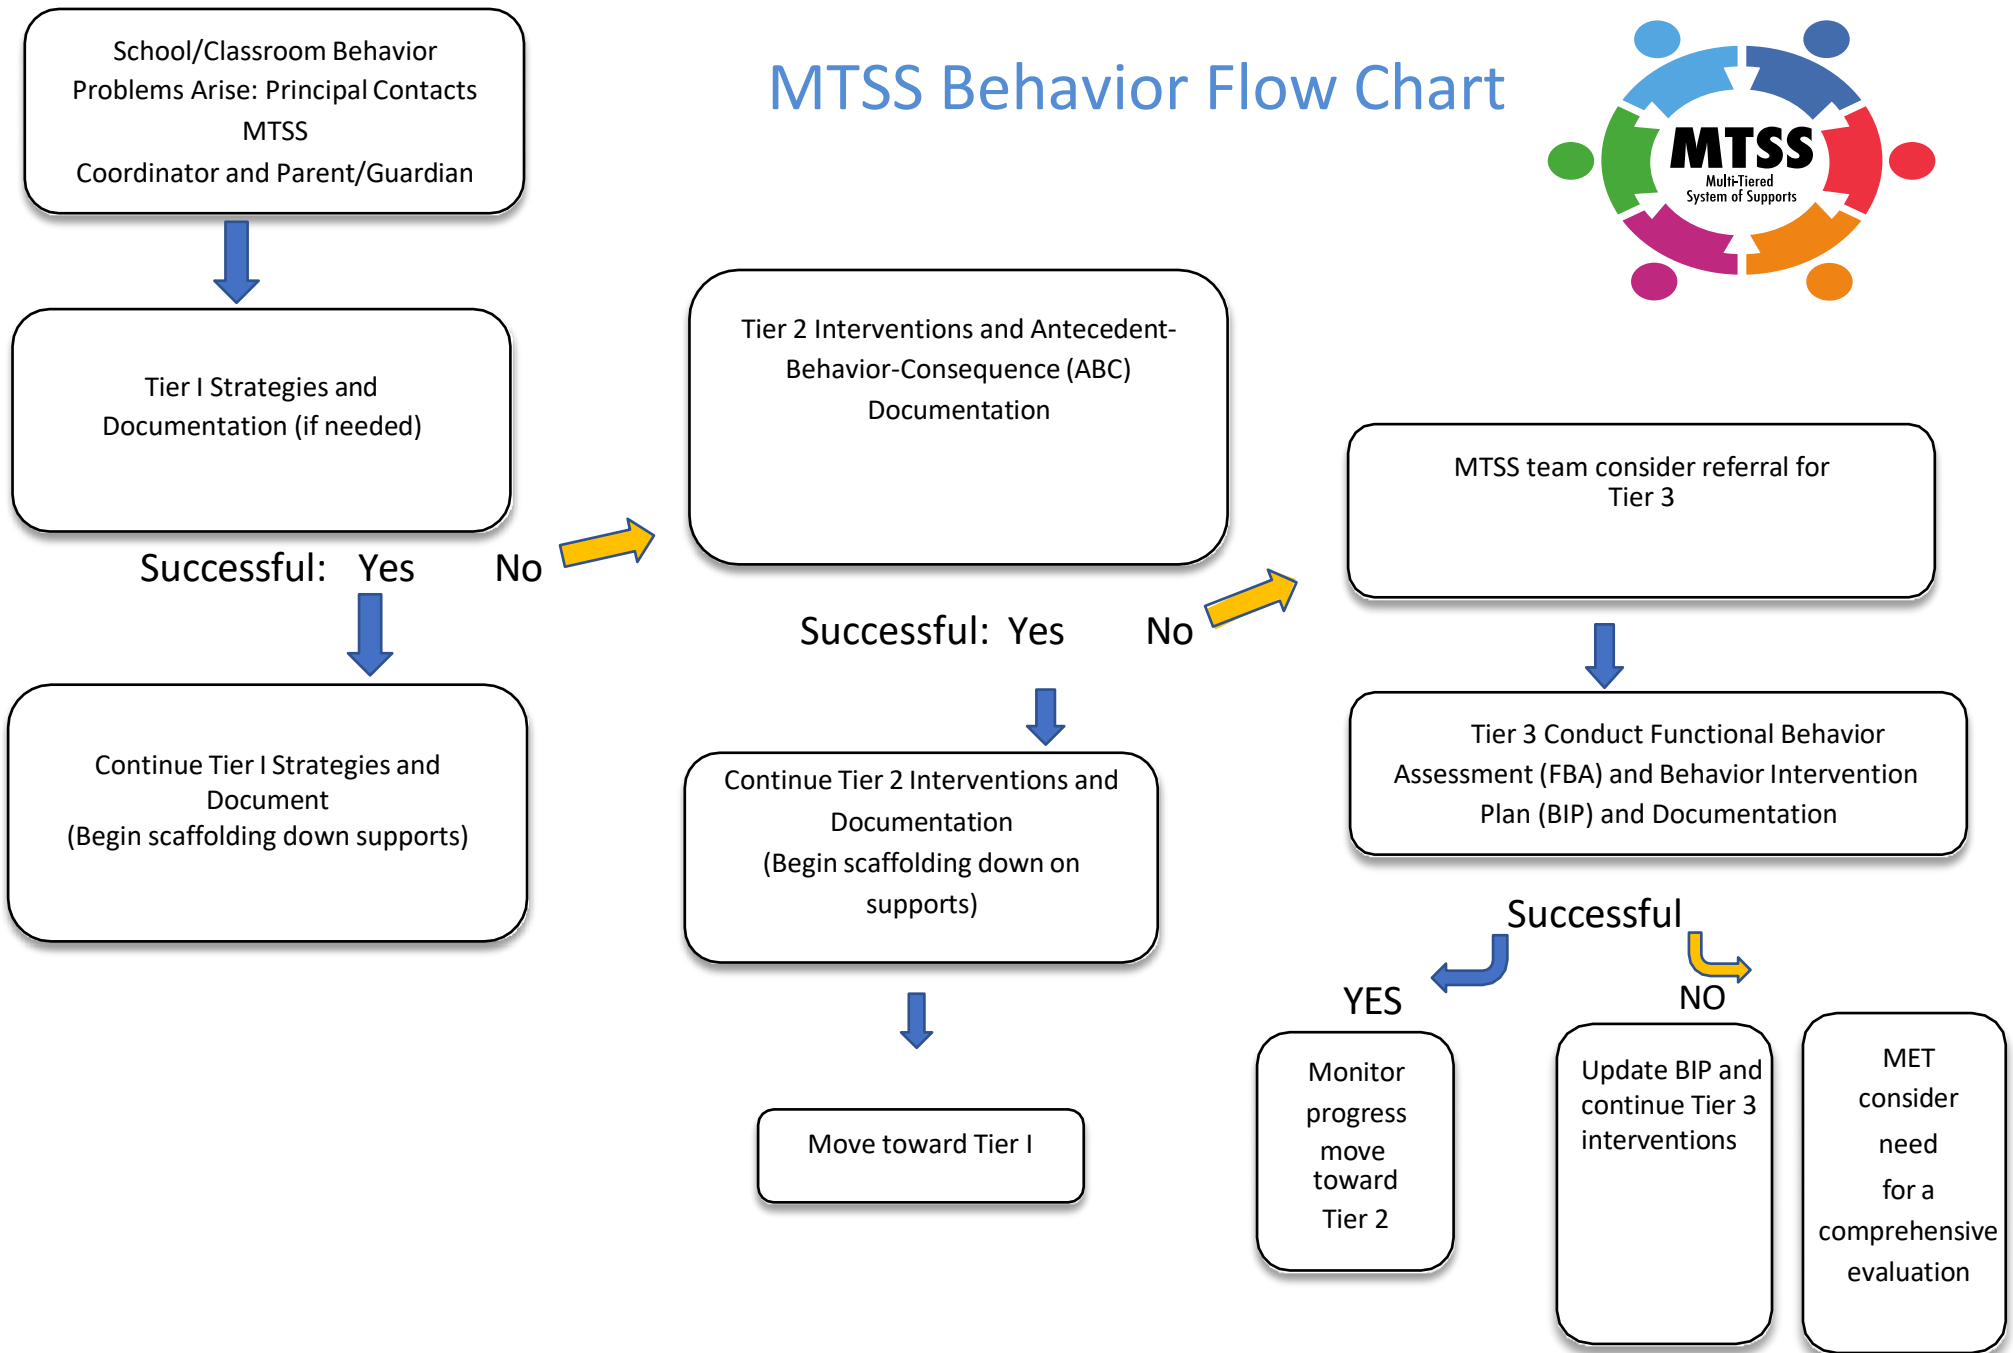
MTSS Behavior Flow Chart

MTSS
Multi-Tiered System of Supports

School/Classroom Behavior Problems Arise: Principal Contacts MTSS Coordinator and Parent/Guardian

Tier I Strategies and Documentation (if needed)

Successful: Yes No

Continue Tier I Strategies and Document (Begin scaffolding down supports)

Tier 2 Interventions and Antecedent-Behavior-Consequence (ABC) Documentation

Successful: Yes No

Continue Tier 2 Interventions and Documentation (Begin scaffolding down on supports)

Move toward Tier I

MTSS team consider referral for Tier 3

Tier 3 Conduct Functional Behavior Assessment (FBA) and Behavior Intervention Plan (BIP) and Documentation

Successful

YES

NO

Monitor progress move toward Tier 2

Update BIP and continue Tier 3 interventions

MET consider need for a comprehensive evaluation